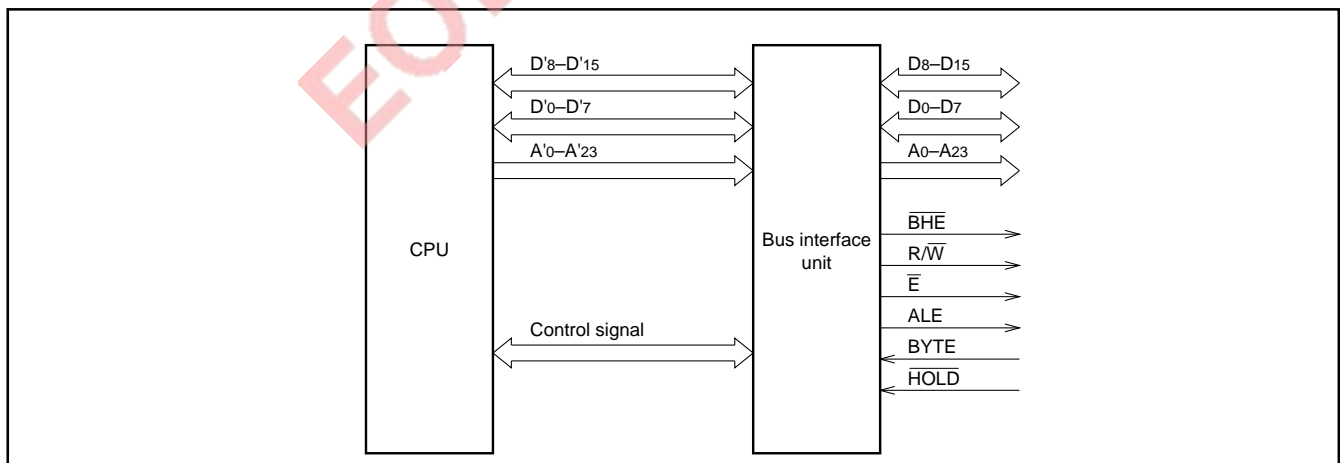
EO

CPU

$D'_8$–$D'_{15}$

$D'_0$–$D'_7$

$A'_0$–$A'_{23}$

Control signal

Bus interface unit

$D_8$–$D_{15}$

$D_0$–$D_7$

$A_0$–$A_{23}$

$\overline{BHE}$

$R/\overline{W}$

$\overline{E}$

ALE

BYTE

$\overline{HOLD}$